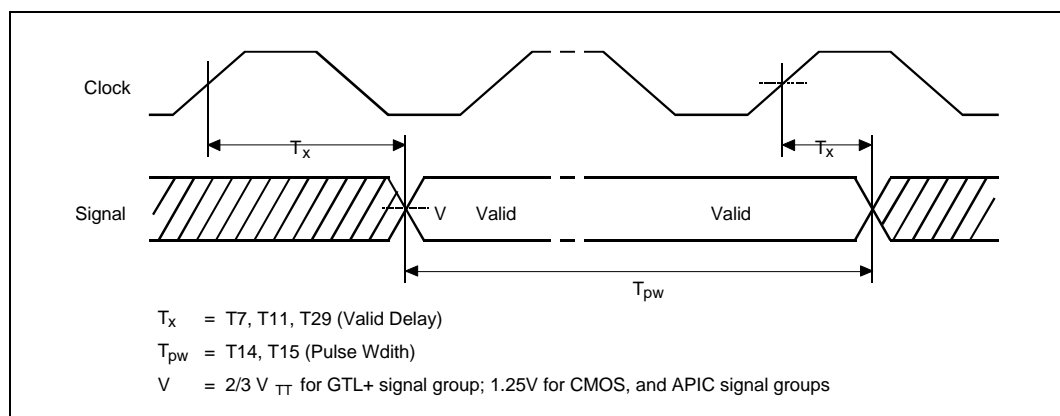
Clock

$T_x$

$T_x$

Signal

V

Valid

Valid

$T_{pw}$

$T_x$ = T7, T11, T29 (Valid Delay)

$T_{pw}$ = T14, T15 (Pulse Wdith)

V = 2/3 $V_{TT}$ for GTL+ signal group; 1.25V for CMOS, and APIC signal groups